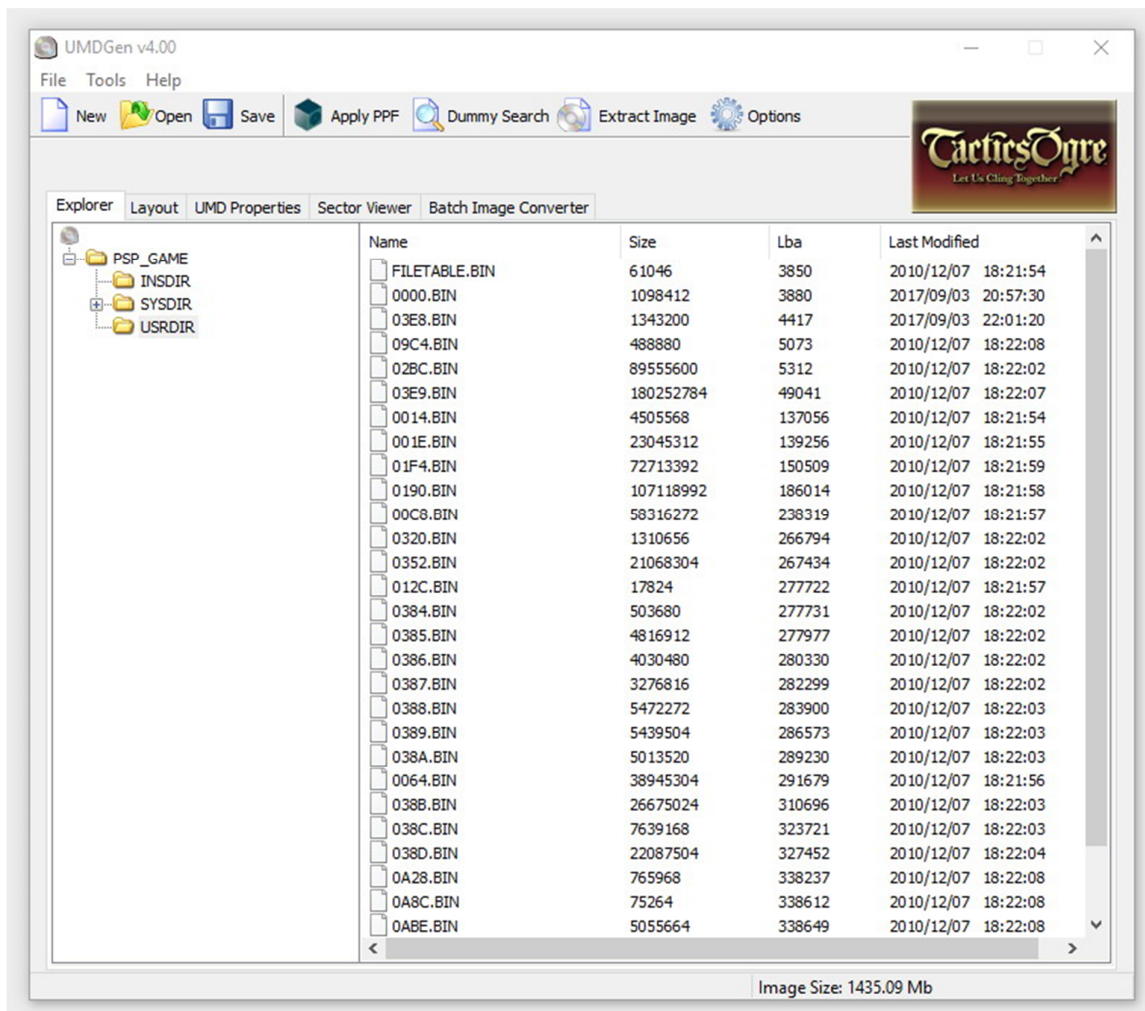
UMDGen v4.00

File Tools Help

New Open Save Apply PPF Dummy Search Extract Image Options

TacticsOgre
Let Us Cling Together

Explorer Layout UMD Properties Sector Viewer Batch Image Converter

PSP_GAME
INSDIR
SYSDIR
USRDIR

| Name | Size | Lba | Last Modified |
|---|---|---|---|
| FILETABLE.BIN | 61046 | 3850 | 2010/12/07 18:21:54 |
| 0000.BIN | 1098412 | 3880 | 2017/09/03 20:57:30 |
| 03E8.BIN | 1343200 | 4417 | 2017/09/03 22:01:20 |
| 09C4.BIN | 488880 | 5073 | 2010/12/07 18:22:08 |
| 02BC.BIN | 89555600 | 5312 | 2010/12/07 18:22:02 |
| 03E9.BIN | 180252784 | 49041 | 2010/12/07 18:22:07 |
| 0014.BIN | 4505568 | 137056 | 2010/12/07 18:21:54 |
| 001E.BIN | 23045312 | 139256 | 2010/12/07 18:21:55 |
| 01F4.BIN | 72713392 | 150509 | 2010/12/07 18:21:59 |
| 0190.BIN | 107118992 | 186014 | 2010/12/07 18:21:58 |
| 00C8.BIN | 58316272 | 238319 | 2010/12/07 18:21:57 |
| 0320.BIN | 1310656 | 266794 | 2010/12/07 18:22:02 |
| 0352.BIN | 21068304 | 267434 | 2010/12/07 18:22:02 |
| 012C.BIN | 17824 | 277722 | 2010/12/07 18:21:57 |
| 0384.BIN | 503680 | 277731 | 2010/12/07 18:22:02 |
| 0385.BIN | 4816912 | 277977 | 2010/12/07 18:22:02 |
| 0386.BIN | 4030480 | 280330 | 2010/12/07 18:22:02 |
| 0387.BIN | 3276816 | 282299 | 2010/12/07 18:22:02 |
| 0388.BIN | 5472272 | 283900 | 2010/12/07 18:22:03 |
| 0389.BIN | 5439504 | 286573 | 2010/12/07 18:22:03 |
| 038A.BIN | 5013520 | 289230 | 2010/12/07 18:22:03 |
| 0064.BIN | 38945304 | 291679 | 2010/12/07 18:21:56 |
| 038B.BIN | 26675024 | 310696 | 2010/12/07 18:22:03 |
| 038C.BIN | 7639168 | 323721 | 2010/12/07 18:22:03 |
| 038D.BIN | 22087504 | 327452 | 2010/12/07 18:22:04 |
| 0A28.BIN | 765968 | 338237 | 2010/12/07 18:22:08 |
| 0A8C.BIN | 75264 | 338612 | 2010/12/07 18:22:08 |
| 0ABE.BIN | 5055664 | 338649 | 2010/12/07 18:22:08 |

Image Size: 1435.09 Mb